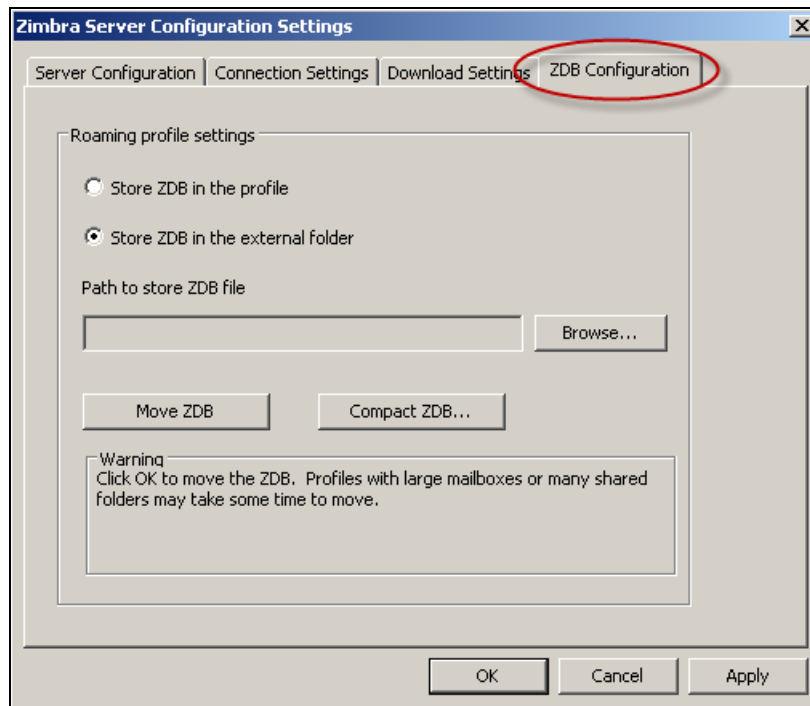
Zimbra Server Configuration Settings

×

Server Configuration | Connection Settings | Download Settings | ZDB Configuration

Roaming profile settings

Store ZDB in the profile

Store ZDB in the external folder

Path to store ZDB file

Browse...

Move ZDB

Compact ZDB...

Warning
Click OK to move the ZDB. Profiles with large mailboxes or many shared folders may take some time to move.

OK

Cancel

Apply